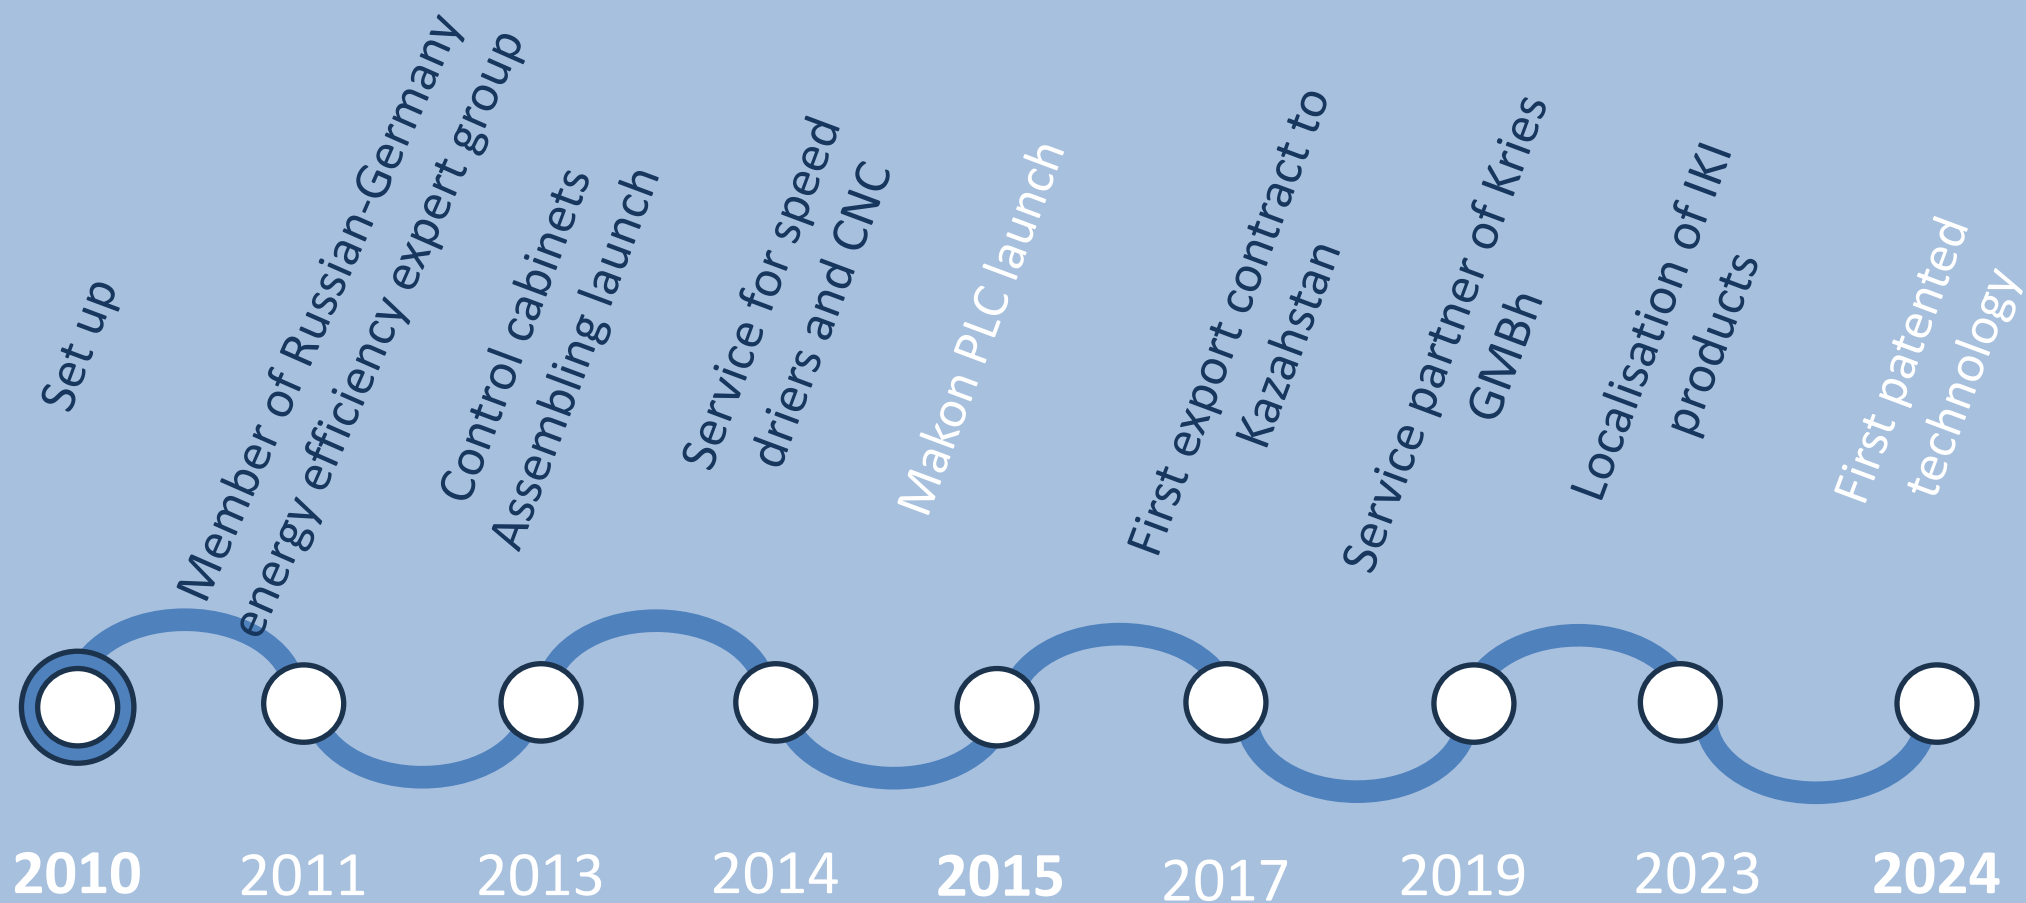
Set up

Member of Russian-Germany energy efficiency expert group

Control cabinets Assembling launch

Service for speed driers and CNC

Makon PLC launch

First export contract to Kazahstan

Service partner of Kries GMBh

Localisation of IKI products

First patented technology

2010 2011 2013 2014 2015 2017 2019 2023 2024